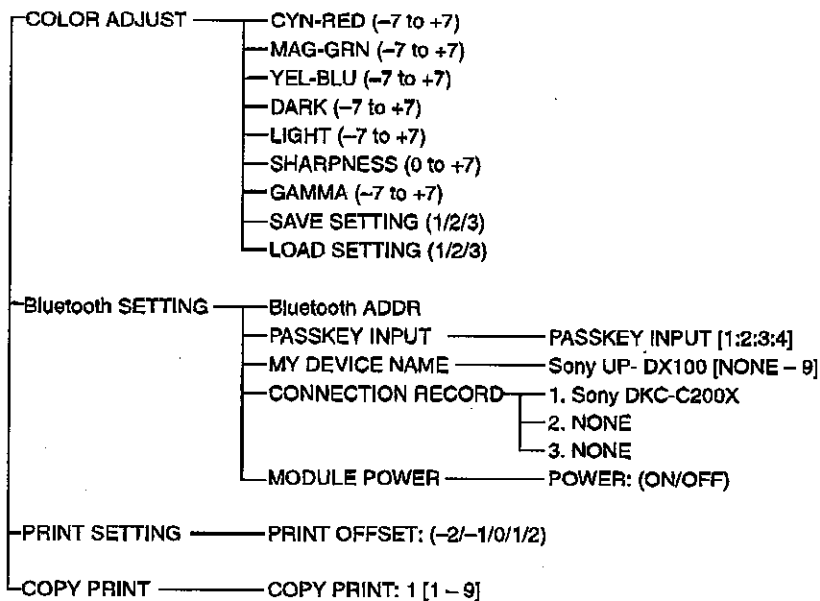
COLOR ADJUST
CYN-RED (–7 to +7)
MAG-GRN (–7 to +7)
YEL-BLU (–7 to +7)
DARK (–7 to +7)
LIGHT (–7 to +7)
SHARPNESS (0 to +7)
GAMMA (–7 to +7)
SAVE SETTING (1/2/3)
LOAD SETTING (1/2/3)

Bluetooth SETTING
Bluetooth ADDR
PASSKEY INPUT
PASSKEY INPUT [1:2:3:4]
MY DEVICE NAME
Sony UP- DX100 [NONE – 9]
CONNECTION RECORD
1. Sony DKC-C200X
2. NONE
3. NONE
MODULE POWER
POWER: (ON/OFF)

PRINT SETTING
PRINT OFFSET: (–2/–1/0/1/2)

COPY PRINT
COPY PRINT: 1 [1 – 9]